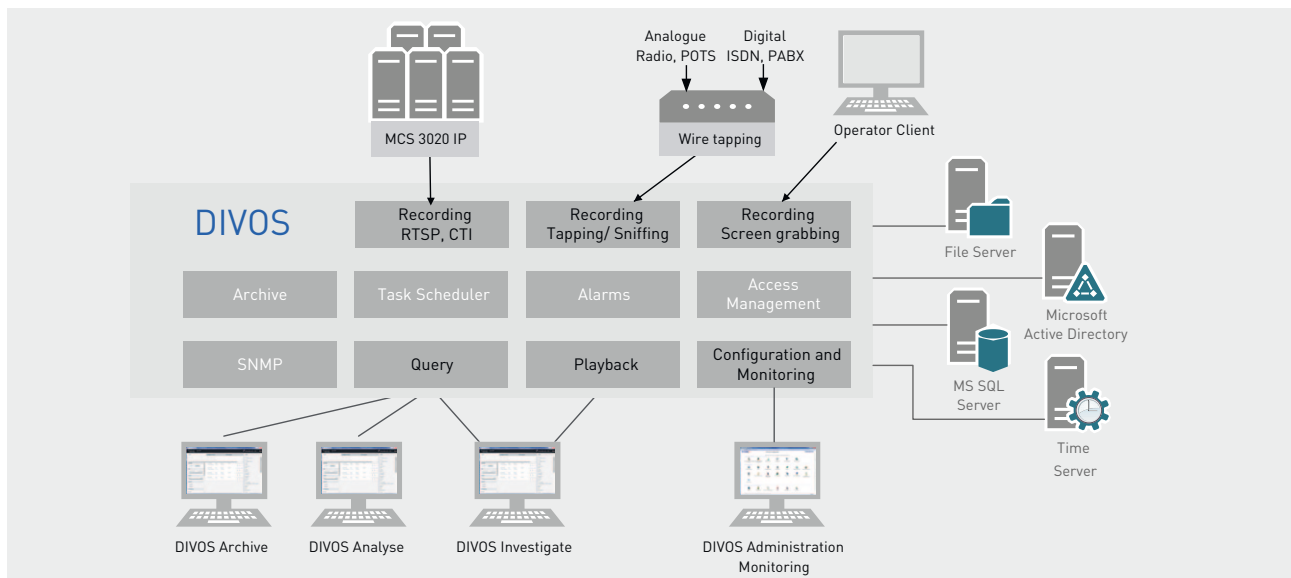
MCS 3020 IP

Analogue Radio, POTS

Digital ISDN, PABX

Wire tapping

Operator Client

DIVOS

Recording RTSP, CTI

Recording Tapping/ Sniffing

Recording Screen grabbing

File Server

Archive

Task Scheduler

Alarms

Access Management

Microsoft Active Directory

SNMP

Query

Playback

Configuration and Monitoring

MS SQL Server

Time Server

DIVOS Archive

DIVOS Analyse

DIVOS Investigate

DIVOS Administration Monitoring